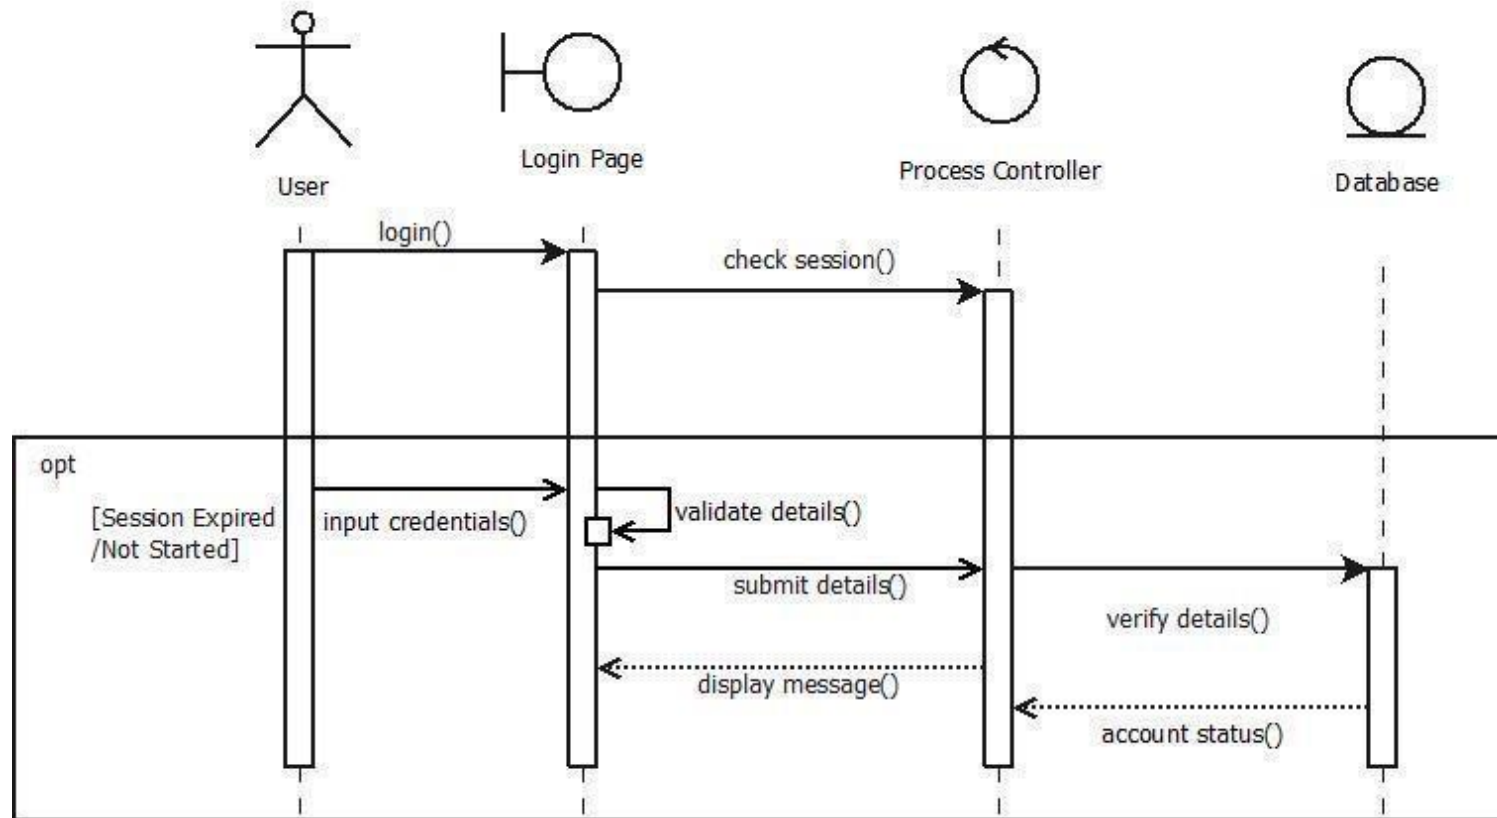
User

Login Page

Process Controller

Database

login()

check session()

opt

[Session Expired /Not Started]

input credentials()

validate details()

submit details()

verify details()

display message()

account status()